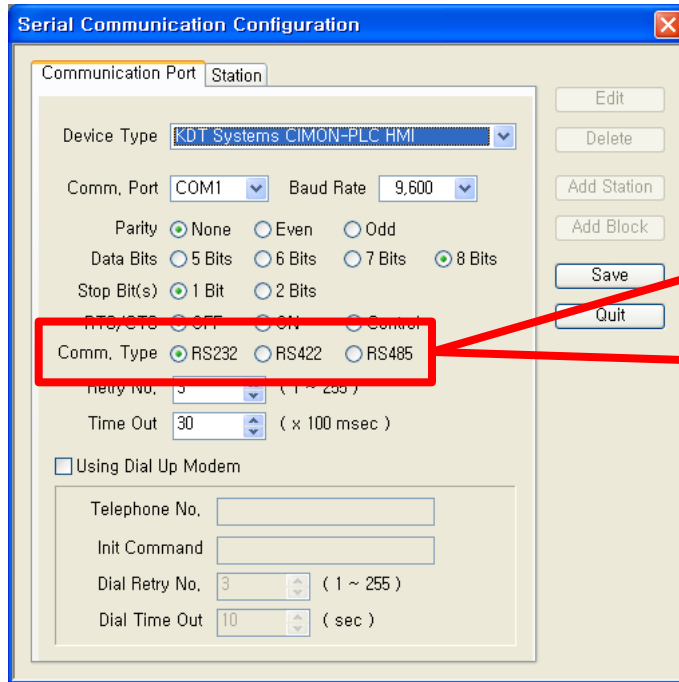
Serial Communication Configuration

Communication Port | Station

Device Type KDT Systems CIMON-PLC HMI

Comm. Port COM1 Baud Rate 9,600

Parity None Even Odd

Data Bits 5 Bits 6 Bits 7 Bits 8 Bits

Stop Bit(s) 1 Bit 2 Bits

RTS/CTS OFF ON Control

Comm. Type RS232 RS422 RS485

Retry No. 5 ( 1 ~ 255 )

Time Out 30 ( x 100 msec )

Using Dial Up Modem

Telephone No.

Init Command

Dial Retry No. 3 ( 1 ~ 255 )

Dial Time Out 10 ( sec )

Edit

Delete

Add Station

Add Block

Save

Quit